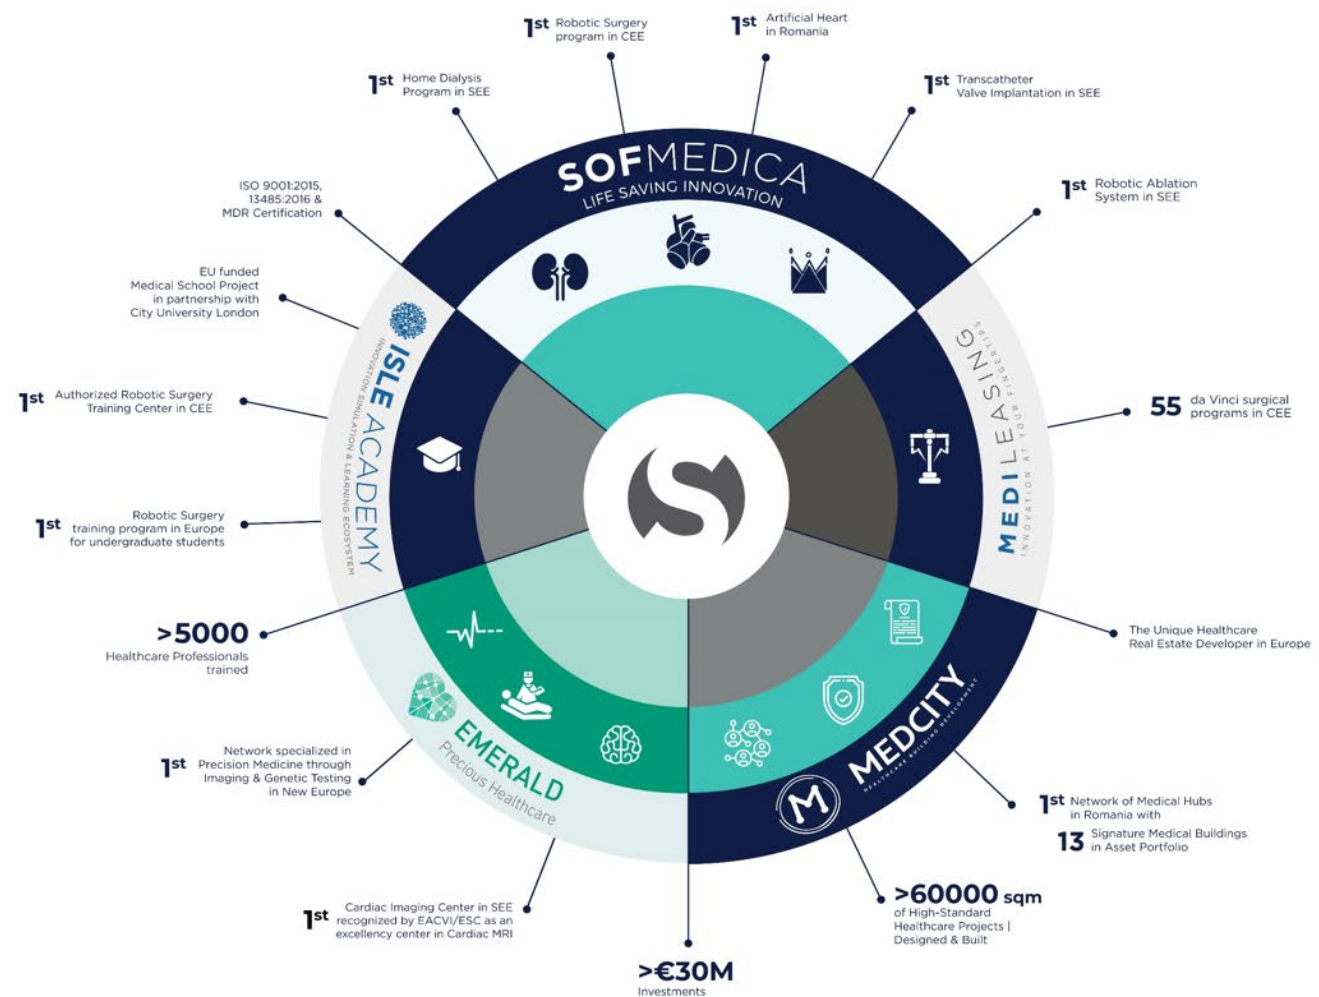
1st Robotic Surgery program in CEE

1st Artificial Heart in Romania

1st Home Dialysis Program in SEE

1st Transcatheter Valve Implantation in SEE

SOFMEDICA
LIFE SAVING INNOVATION

1st Robotic Ablation System in SEE

ISO 9001:2015, 13485:2016 & MDR Certification

EU funded Medical School Project in partnership with City University London

1st Authorized Robotic Surgery Training Center in CEE

1st Robotic Surgery training program in Europe for undergraduate students

ISLE ACADEMY
INNOVATION SIMULATION & LEARNING ECOSYSTEM

MEDILEASING
INNOVATION AT YOUR FINGERTIPS

55 da Vinci surgical programs in CEE

>5000 Healthcare Professionals trained

The Unique Healthcare Real Estate Developer in Europe

EMERALD
Precious Healthcare

MEDCITY
HEALTHCARE BUILDING DEVELOPMENT

1st Network specialized in Precision Medicine through Imaging & Genetic Testing in New Europe

1st Network of Medical Hubs in Romania with
13 Signature Medical Buildings in Asset Portfolio

1st Cardiac Imaging Center in SEE recognized by EACVI/ESC as an excellency center in Cardiac MRI

>60000 sqm of High-Standard Healthcare Projects | Designed & Built

>€30M Investments